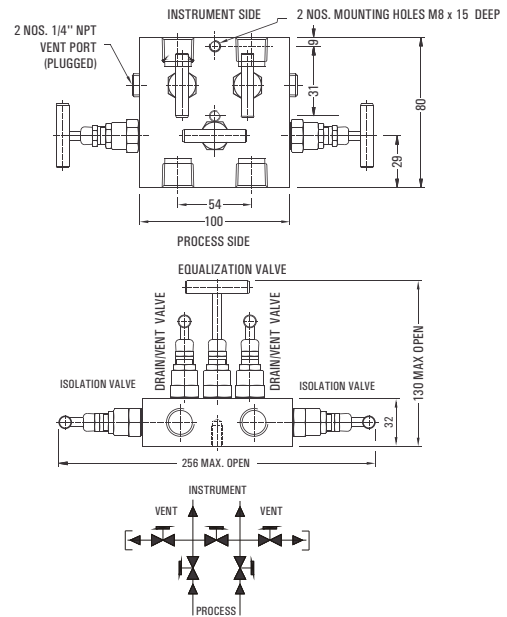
INSTRUMENT SIDE
2 NOS. MOUNTING HOLES M8 x 15 DEEP
2 NOS. 1/4'' NPT VENT PORT (PLUGGED)
9
31
80
29
54
100
PROCESS SIDE

EQUALIZATION VALVE
DRAIN/VENT VALVE
DRAIN/VENT VALVE
130 MAX OPEN
ISOLATION VALVE
ISOLATION VALVE
32
256 MAX. OPEN

INSTRUMENT
VENT
VENT
PROCESS